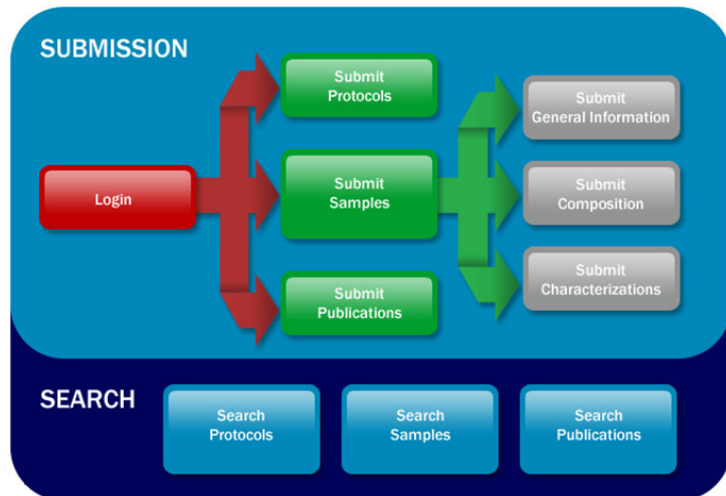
SUBMISSION

Login

Submit Protocols

Submit Samples

Submit Publications

Submit General Information

Submit Composition

Submit Characterizations

SEARCH

Search Protocols

Search Samples

Search Publications